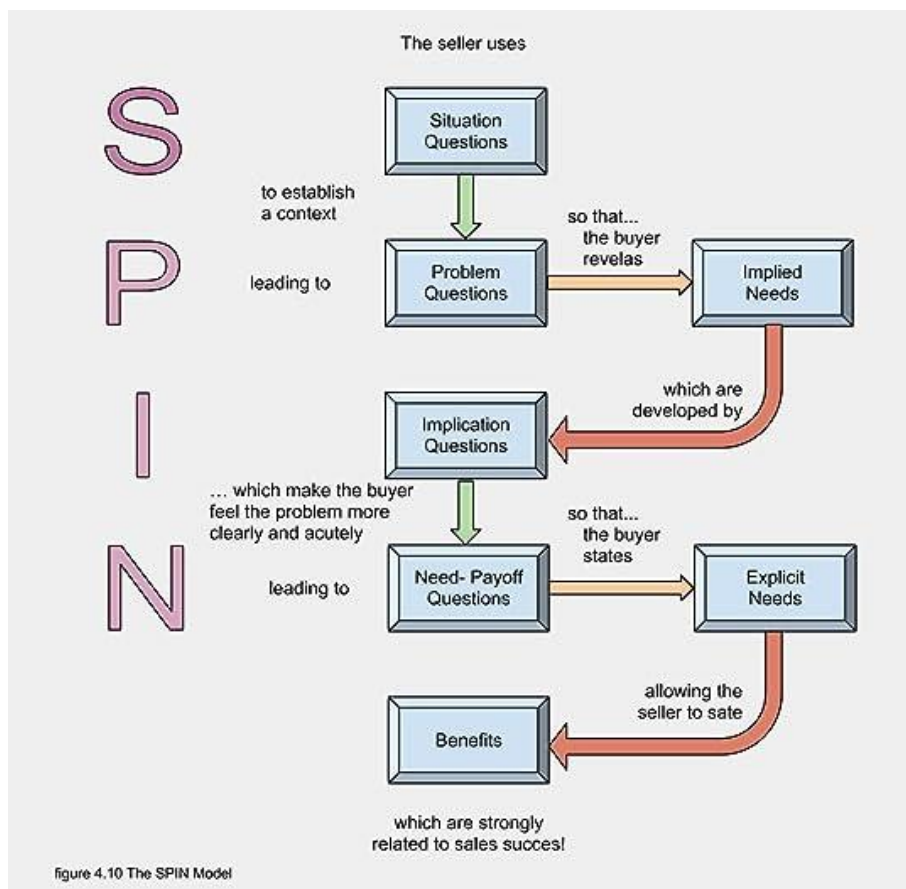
The seller uses

S

Situation Questions

to establish a context

P

leading to

Problem Questions

so that... the buyer revelas

Implied Needs

which are developed by

I

Implication Questions

... which make the buyer feel the problem more clearly and acutely

N

leading to

Need- Payoff Questions

so that... the buyer states

Explicit Needs

allowing the seller to sate

Benefits

which are strongly related to sales succes!

figure 4.10 The SPIN Model